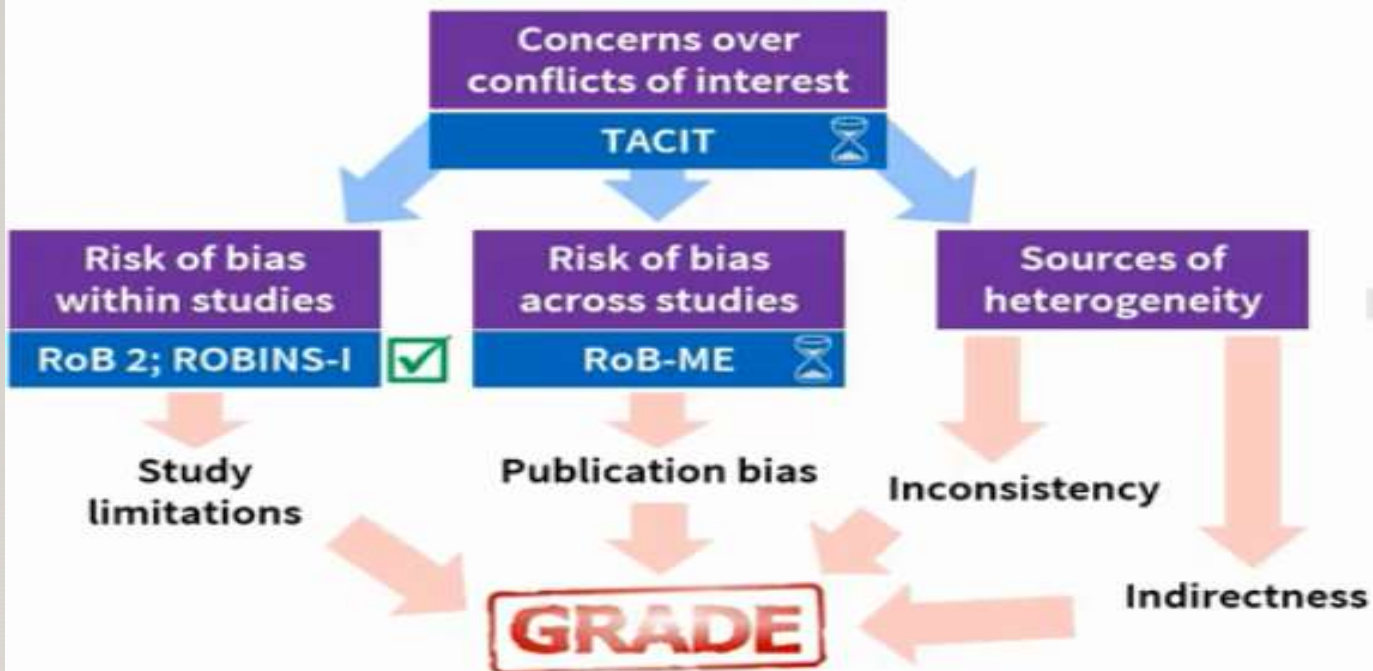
Concerns over conflicts of interest

TACIT

Risk of bias within studies

RoB 2; ROBINS-I

Risk of bias across studies

RoB-ME

Sources of heterogeneity

Study limitations

Publication bias

Inconsistency

Indirectness

GRADE